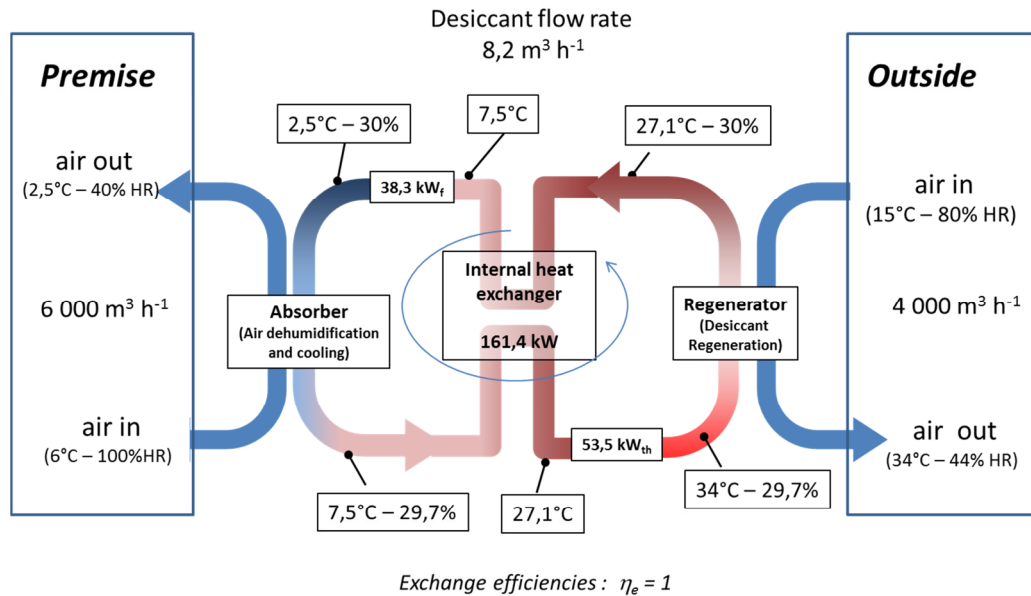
Desiccant flow rate
8,2 m$^3$ h$^{-1}$

Premise

air out
(2,5°C – 40% HR)

6 000 m$^3$ h$^{-1}$

air in
(6°C – 100%HR)

2,5°C – 30%

38,3 kW$_f$

7,5°C

Absorber
(Air dehumidification and cooling)

Internal heat exchanger

161,4 kW

7,5°C – 29,7%

27,1°C

27,1°C – 30%

Regenerator
(Desiccant Regeneration)

53,5 kW$_{th}$

34°C – 29,7%

Outside

air in
(15°C – 80% HR)

4 000 m$^3$ h$^{-1}$

air out
(34°C – 44% HR)

Exchange efficiencies : $\eta_e = 1$